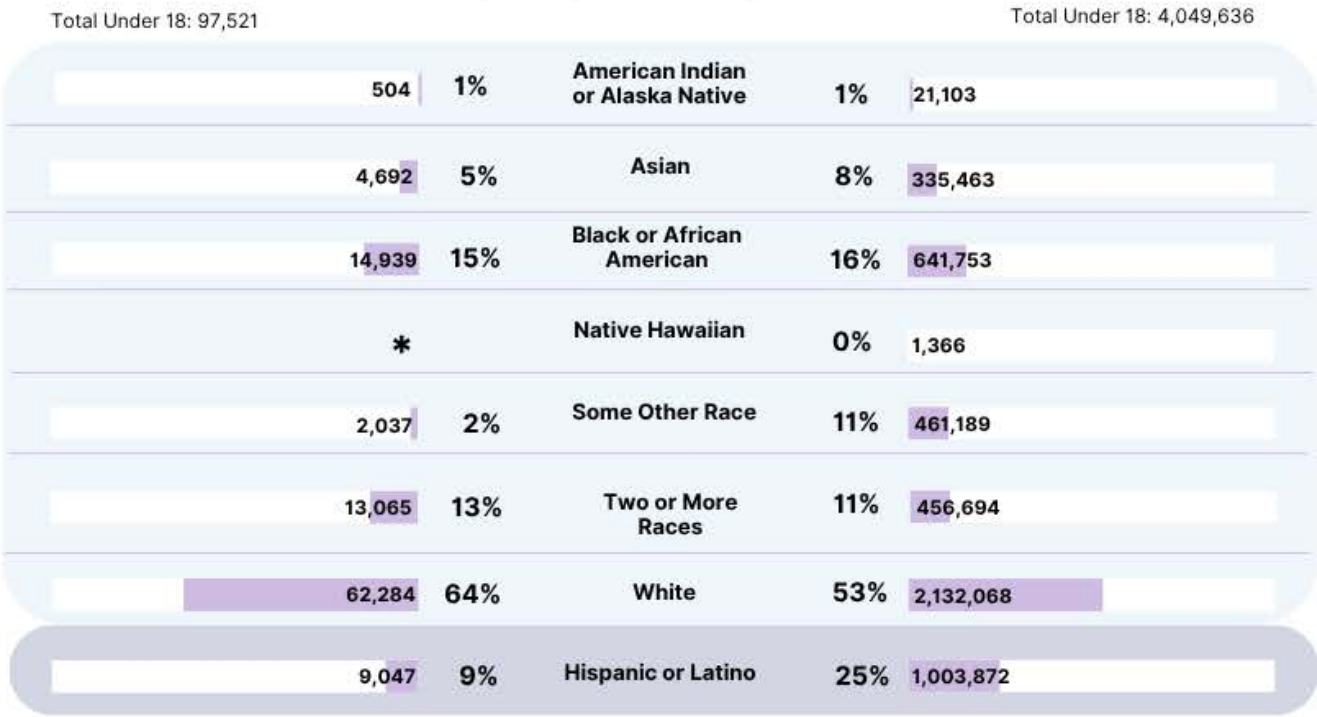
Total Under 18: 97,521

Total Under 18: 4,049,636

| | | | | |
|---|---|---|---|---|
| 504 | 1% | American Indian or Alaska Native | 1% | 21,103 |
| 4,692 | 5% | Asian | 8% | 335,463 |
| 14,939 | 15% | Black or African American | 16% | 641,753 |
| * | | Native Hawaiian | 0% | 1,366 |
| 2,037 | 2% | Some Other Race | 11% | 461,189 |
| 13,065 | 13% | Two or More Races | 11% | 456,694 |
| 62,284 | 64% | White | 53% | 2,132,068 |
| 9,047 | 9% | Hispanic or Latino | 25% | 1,003,872 |